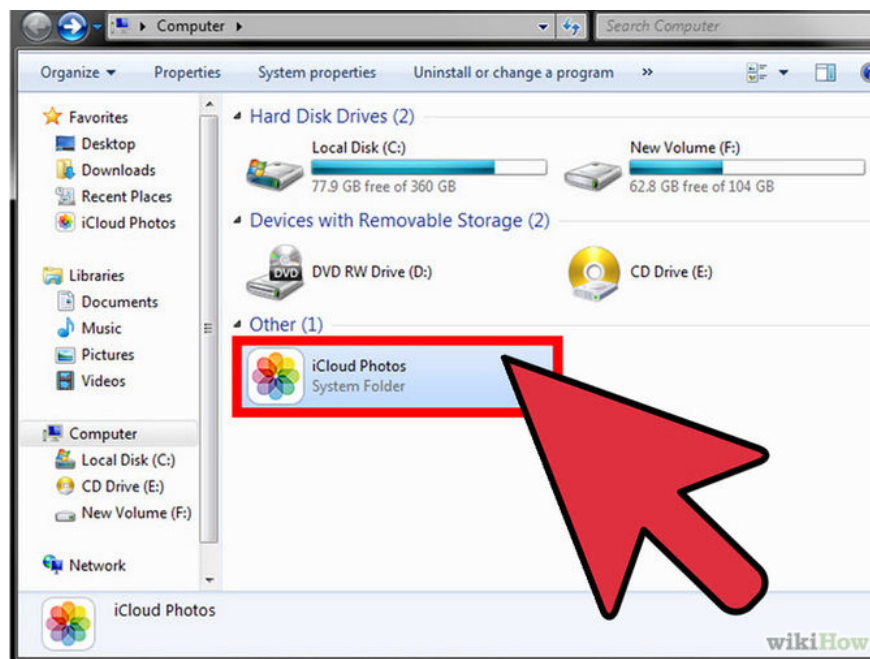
Computer ▸

Search Computer

Organize ▾ Properties System properties Uninstall or change a program »

Favorites
Desktop
Downloads
Recent Places
iCloud Photos

Libraries
Documents
Music
Pictures
Videos

Computer
Local Disk (C:)
CD Drive (E:)
New Volume (F:)

Network

Hard Disk Drives (2)

Local Disk (C:)
77.9 GB free of 360 GB

New Volume (F:)
62.8 GB free of 104 GB

Devices with Removable Storage (2)

DVD
DVD RW Drive (D:)

CD Drive (E:)

Other (1)

iCloud Photos
System Folder

iCloud Photos

wikiHow